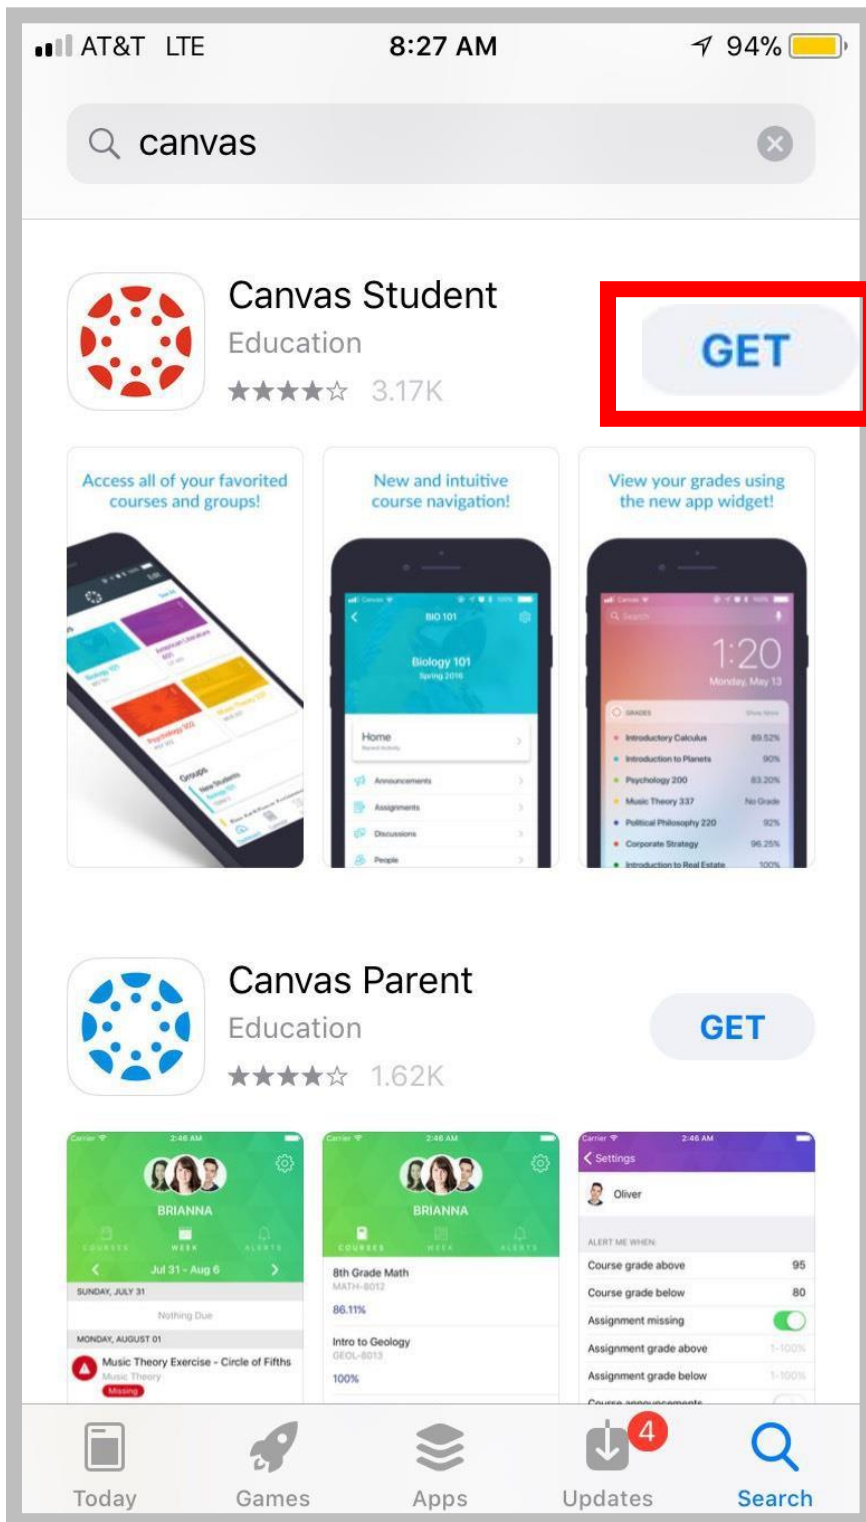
AT&T LTE 8:27 AM 94%

canvas

Canvas Student
Education
★★★★☆ 3.17K
GET

Access all of your favorited courses and groups!

New and intuitive course navigation!

BIO 101
Biology 101
Spring 2016
Home
Announcements
Assignments
Discussions
People

View your grades using the new app widget!

1:20
Monday, May 13
GRADES
Introductory Calculus 89.52%
Introduction to Planets 90%
Psychology 200 83.20%
Music Theory 337 No Grade
Political Philosophy 220 92%
Corporate Strategy 96.25%
Introduction to Real Estate 100%

Canvas Parent
Education
★★★★☆ 1.62K
GET

2:46 AM
BRIANNA
COURSES WEEK ALERTS
Jul 31 - Aug 6
SUNDAY, JULY 31
Nothing Due
MONDAY, AUGUST 01
Music Theory Exercise - Circle of Fifths
Music Theory
Missing

2:46 AM
BRIANNA
COURSES WEEK ALERTS
8th Grade Math
MATH-8012
86.11%
Intro to Geology
GEOL-8013
100%

2:46 AM
Settings
Oliver
ALERT ME WHEN:
Course grade above 95
Course grade below 80
Assignment missing
Assignment grade above 1-100%
Assignment grade below 1-100%
Course announcements

Today Games Apps Updates 4 Search